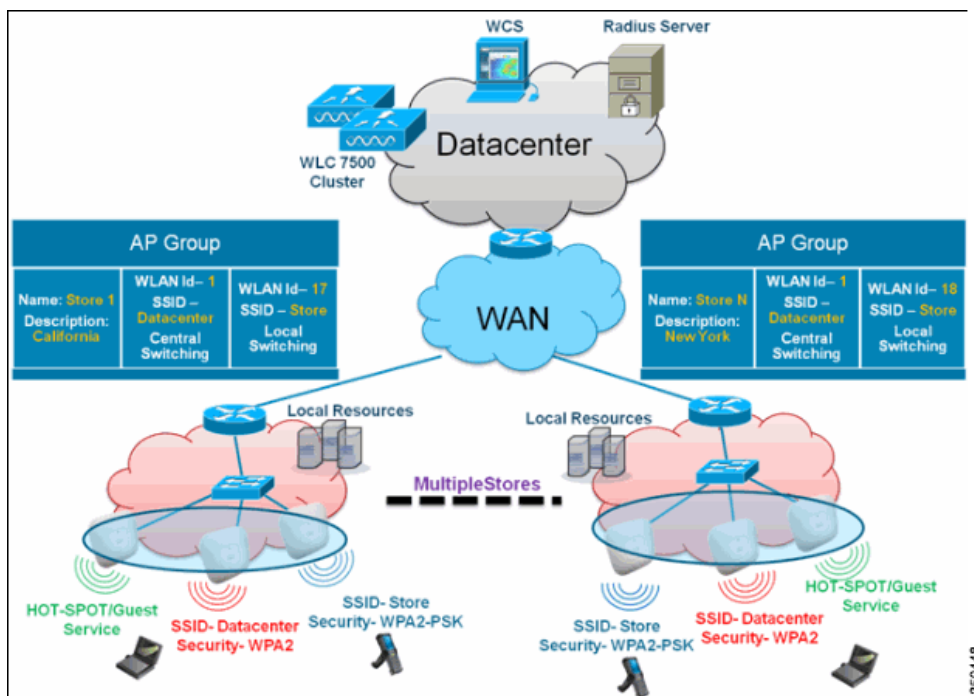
WCS

Radius Server

Datacenter

WLC 7500 Cluster

AP Group

| Name: Store 1 Description: California | WLAN Id– 1 SSID – Datacenter Central Switching | WLAN Id– 17 SSID – Store Local Switching |
|---|---|---|

WAN

AP Group

| Name: Store N Description: New York | WLAN Id– 1 SSID – Datacenter Central Switching | WLAN Id– 18 SSID – Store Local Switching |
|---|---|---|

Local Resources

Local Resources

MultipleStores

HOT-SPOT/Guest Service

SSID- Datacenter Security- WPA2

SSID- Store Security- WPA2-PSK

SSID- Store Security- WPA2-PSK

SSID- Datacenter Security- WPA2

HOT-SPOT/Guest Service

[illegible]